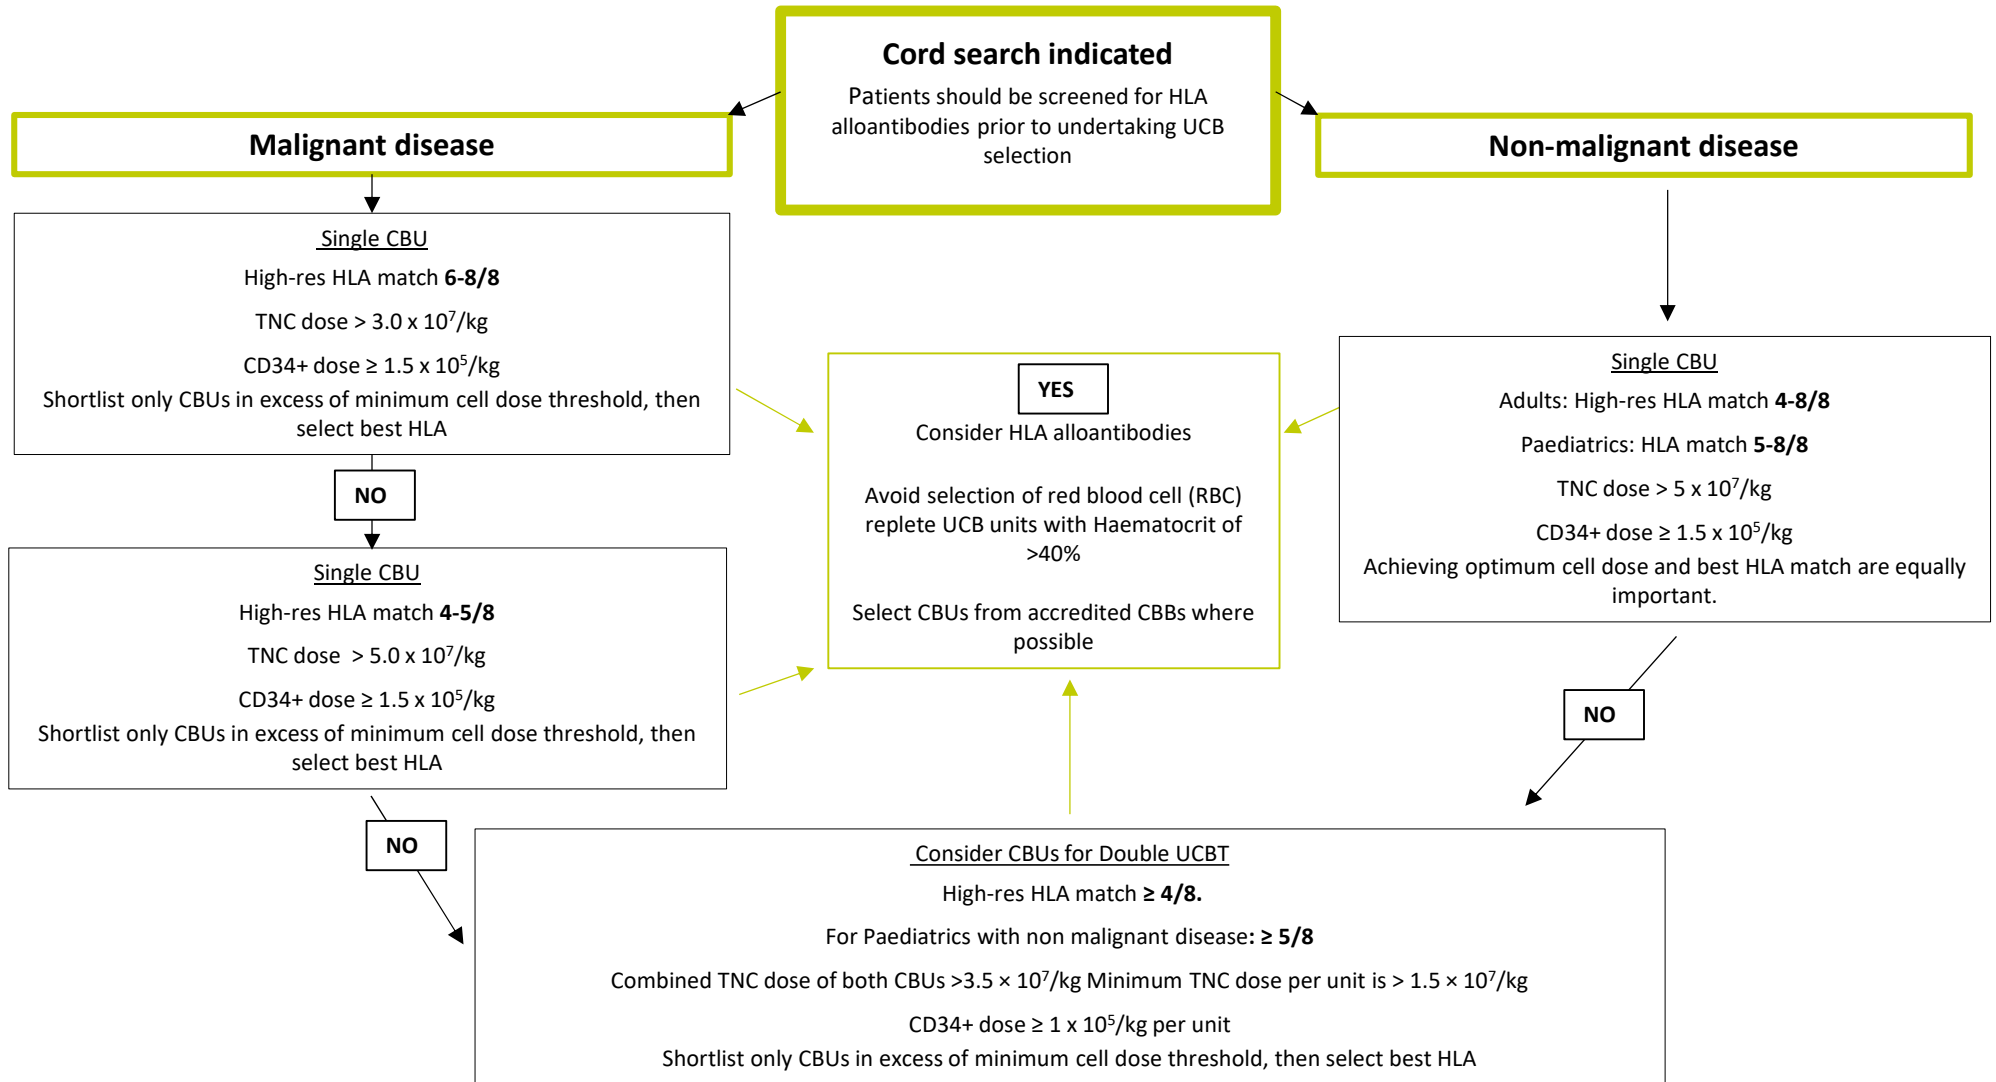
Cord search indicated

Patients should be screened for HLA alloantibodies prior to undertaking UCB selection

Malignant disease

Single CBU

High-res HLA match **6-8/8**

TNC dose > 3.0 x $10^7$/kg

CD34+ dose ≥ 1.5 x $10^5$/kg

Shortlist only CBUs in excess of minimum cell dose threshold, then select best HLA

NO

Single CBU

High-res HLA match **4-5/8**

TNC dose > 5.0 x $10^7$/kg

CD34+ dose ≥ 1.5 x $10^5$/kg

Shortlist only CBUs in excess of minimum cell dose threshold, then select best HLA

NO

YES

Consider HLA alloantibodies

Avoid selection of red blood cell (RBC) replete UCB units with Haematocrit of >40%

Select CBUs from accredited CBBs where possible

Non-malignant disease

Single CBU

Adults: High-res HLA match **4-8/8**

Paediatrics: HLA match **5-8/8**

TNC dose > 5 x $10^7$/kg

CD34+ dose ≥ 1.5 x $10^5$/kg

Achieving optimum cell dose and best HLA match are equally important.

NO

Consider CBUs for Double UCBT

High-res HLA match **≥ 4/8.**

For Paediatrics with non malignant disease**: ≥ 5/8**

Combined TNC dose of both CBUs >3.5 × $10^7$/kg Minimum TNC dose per unit is > 1.5 × $10^7$/kg

CD34+ dose ≥ 1 x $10^5$/kg per unit

Shortlist only CBUs in excess of minimum cell dose threshold, then select best HLA